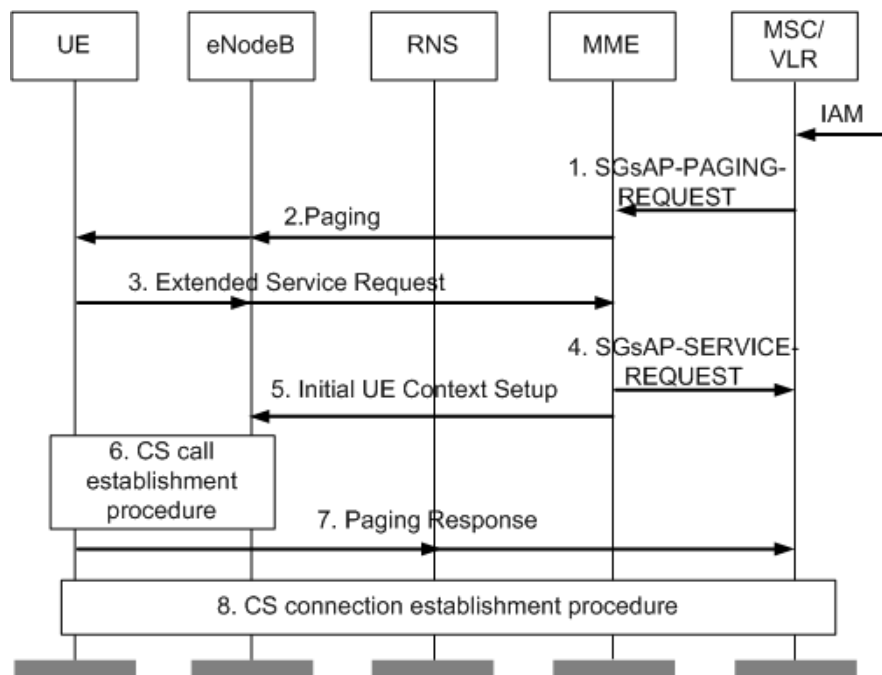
UE

eNodeB

RNS

MME

MSC/ VLR

IAM

1. SGsAP-PAGING-REQUEST

2.Paging

3. Extended Service Request

4. SGsAP-SERVICE-REQUEST

5. Initial UE Context Setup

6. CS call establishment procedure

7. Paging Response

8. CS connection establishment procedure